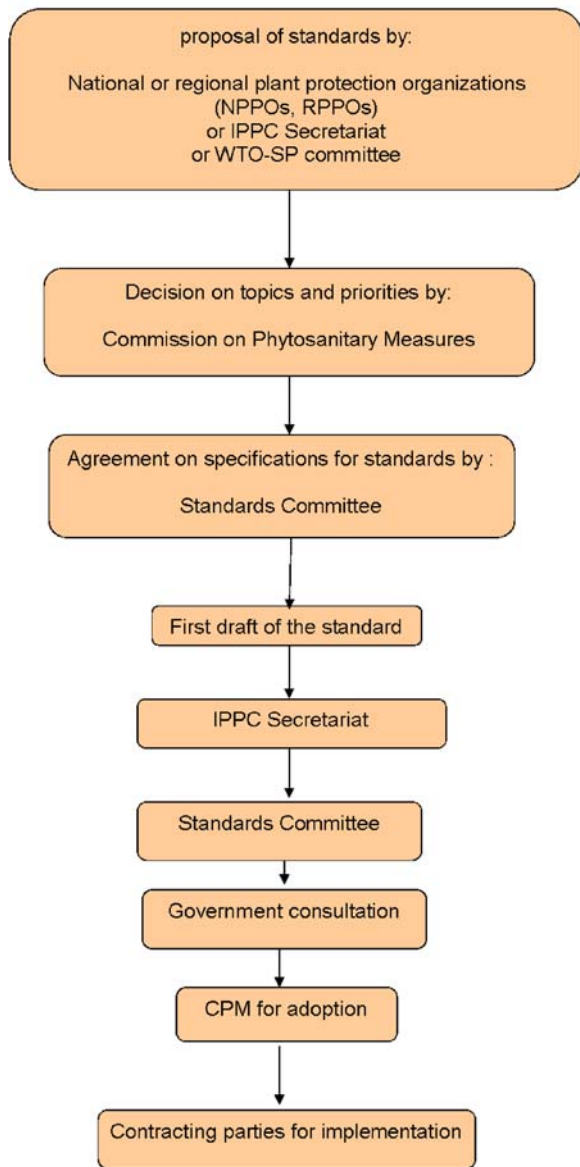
proposal of standards by:

National or regional plant protection organizations (NPPOs, RPPOs) or IPPC Secretariat or WTO-SP committee

Decision on topics and priorities by:

Commission on Phytosanitary Measures

Agreement on specifications for standards by :

Standards Committee

First draft of the standard

IPPC Secretariat

Standards Committee

Government consultation

CPM for adoption

Contracting parties for implementation